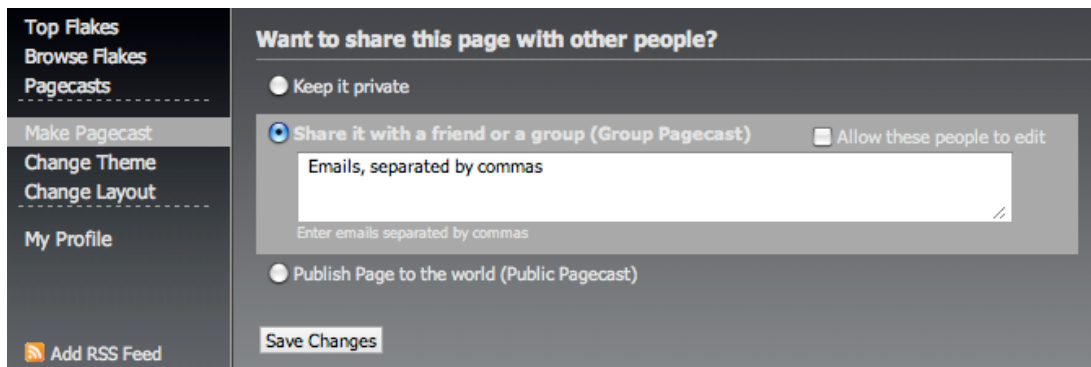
Top Flakes
Browse Flakes
Pagecasts

Make Pagecast
Change Theme
Change Layout

My Profile

Add RSS Feed

Want to share this page with other people?

Keep it private

Share it with a friend or a group (Group Pagecast)

Allow these people to edit

Emails, separated by commas

Enter emails separated by commas

Publish Page to the world (Public Pagecast)

Save Changes